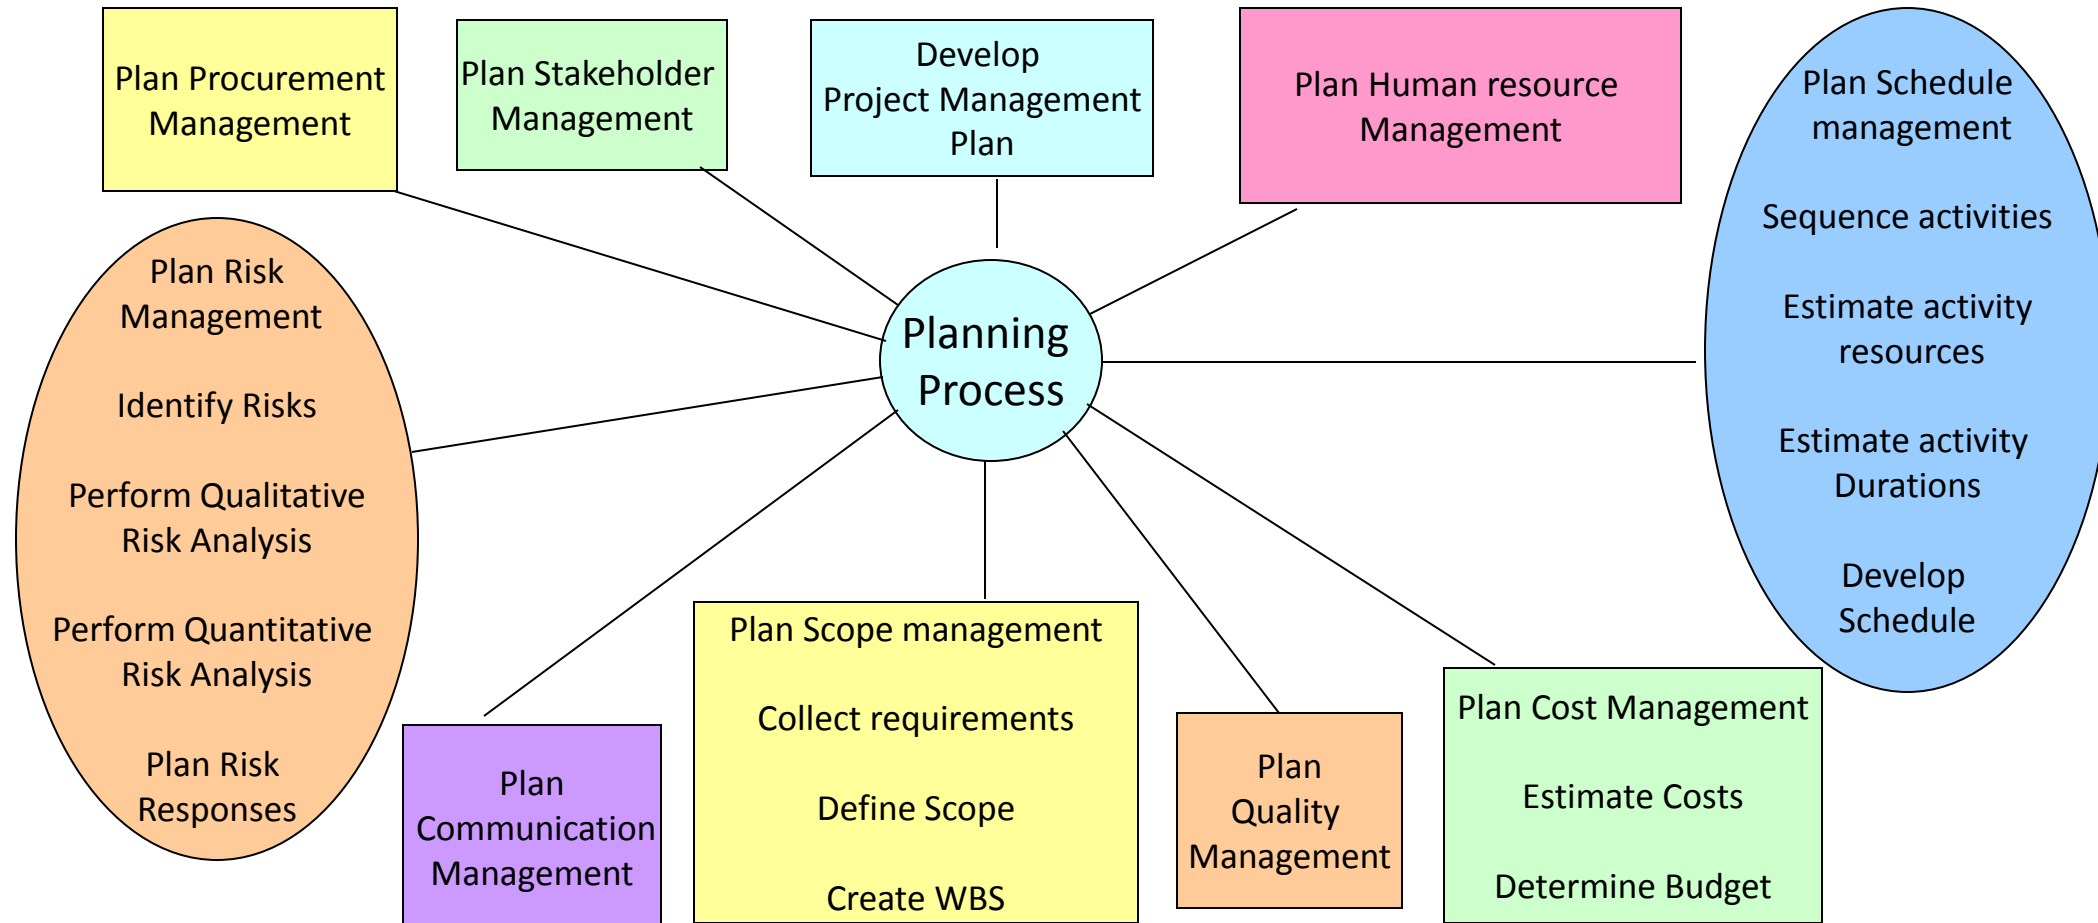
Plan Procurement Management

Plan Stakeholder Management

Develop Project Management Plan

Plan Human resource Management

Plan Schedule management

Sequence activities

Estimate activity resources

Estimate activity Durations

Develop Schedule

Plan Risk Management

Identify Risks

Perform Qualitative Risk Analysis

Perform Quantitative Risk Analysis

Plan Risk Responses

Planning Process

Plan Communication Management

Plan Scope management

Collect requirements

Define Scope

Create WBS

Plan Quality Management

Plan Cost Management

Estimate Costs

Determine Budget